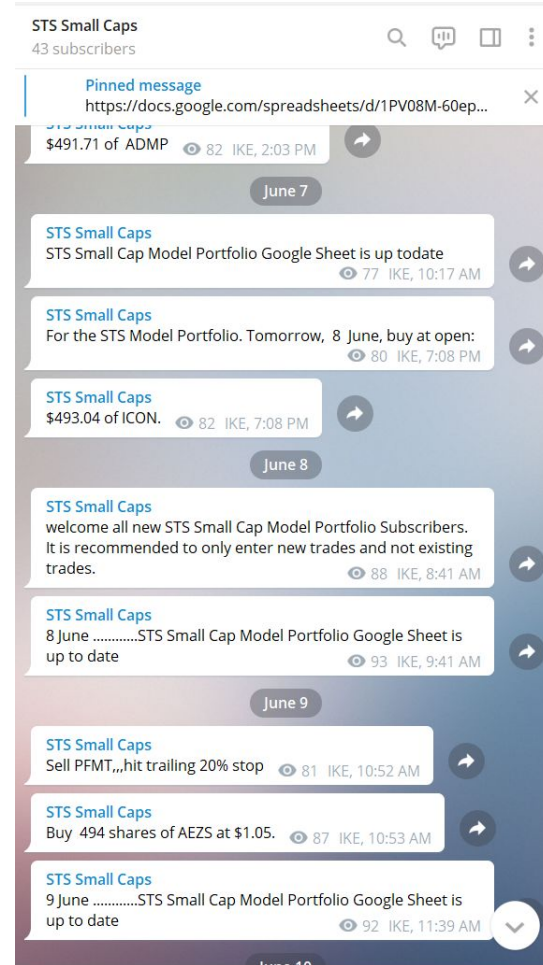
STS Small Caps
43 subscribers

Pinned message
https://docs.google.com/spreadsheets/d/1PV08M-60ep...

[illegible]
$491.71 of ADMP 82 IKE, 2:03 PM

June 7

STS Small Caps
STS Small Cap Model Portfolio Google Sheet is up todate
77 IKE, 10:17 AM

STS Small Caps
For the STS Model Portfolio. Tomorrow, 8 June, buy at open:
80 IKE, 7:08 PM

STS Small Caps
$493.04 of ICON. 82 IKE, 7:08 PM

June 8

STS Small Caps
welcome all new STS Small Cap Model Portfolio Subscribers. It is recommended to only enter new trades and not existing trades.
88 IKE, 8:41 AM

STS Small Caps
8 June ............STS Small Cap Model Portfolio Google Sheet is up to date
93 IKE, 9:41 AM

June 9

STS Small Caps
Sell PFMT,,,hit trailing 20% stop 81 IKE, 10:52 AM

STS Small Caps
Buy 494 shares of AEZS at $1.05. 87 IKE, 10:53 AM

STS Small Caps
9 June ............STS Small Cap Model Portfolio Google Sheet is up to date
92 IKE, 11:39 AM

June 10